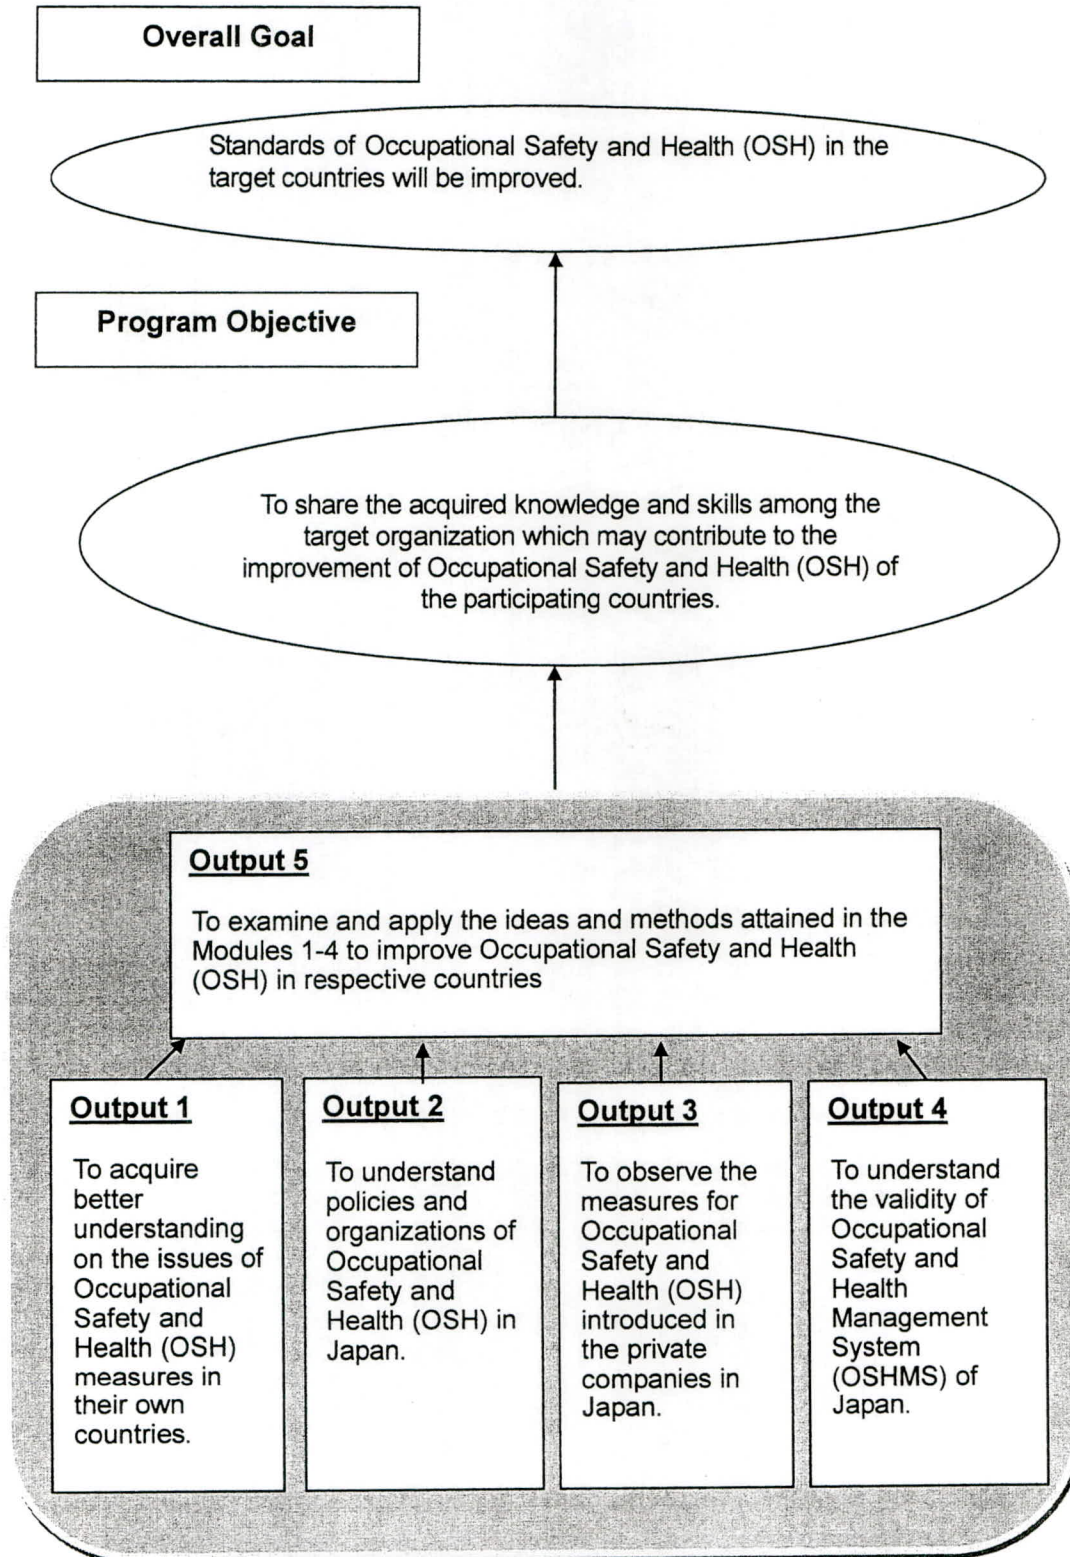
Overall Goal

Standards of Occupational Safety and Health (OSH) in the target countries will be improved.

Program Objective

To share the acquired knowledge and skills among the target organization which may contribute to the improvement of Occupational Safety and Health (OSH) of the participating countries.

Output 5

To examine and apply the ideas and methods attained in the Modules 1-4 to improve Occupational Safety and Health (OSH) in respective countries

Output 1

To acquire better understanding on the issues of Occupational Safety and Health (OSH) measures in their own countries.

Output 2

To understand policies and organizations of Occupational Safety and Health (OSH) in Japan.

Output 3

To observe the measures for Occupational Safety and Health (OSH) introduced in the private companies in Japan.

Output 4

To understand the validity of Occupational Safety and Health Management System (OSHMS) of Japan.